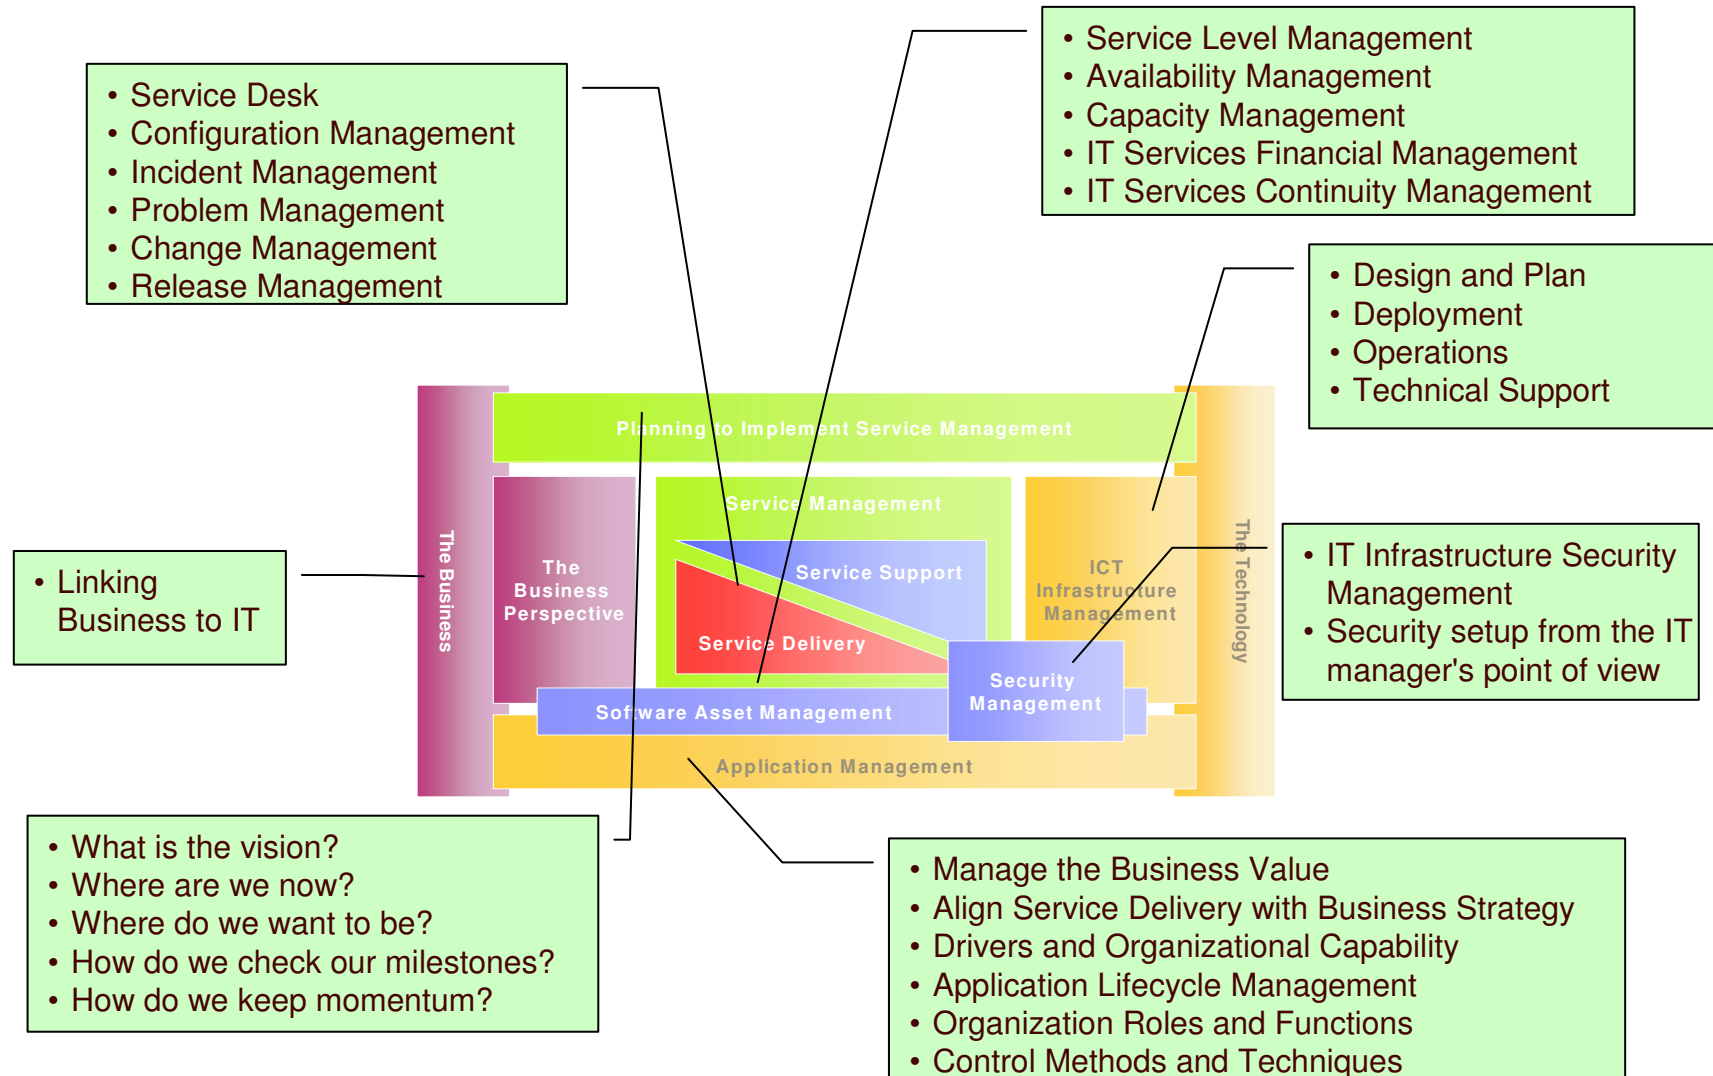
• Service Desk
• Configuration Management
• Incident Management
• Problem Management
• Change Management
• Release Management

• Service Level Management
• Availability Management
• Capacity Management
• IT Services Financial Management
• IT Services Continuity Management

• Design and Plan
• Deployment
• Operations
• Technical Support

• Linking Business to IT

Planning to Implement Service Management

The Business

The Business Perspective

Service Management

Service Support

Service Delivery

ICT Infrastructure Management

The Technology

Security Management

Software Asset Management

Application Management

• IT Infrastructure Security Management
• Security setup from the IT manager's point of view

• What is the vision?
• Where are we now?
• Where do we want to be?
• How do we check our milestones?
• How do we keep momentum?

• Manage the Business Value
• Align Service Delivery with Business Strategy
• Drivers and Organizational Capability
• Application Lifecycle Management
• Organization Roles and Functions
• Control Methods and Techniques